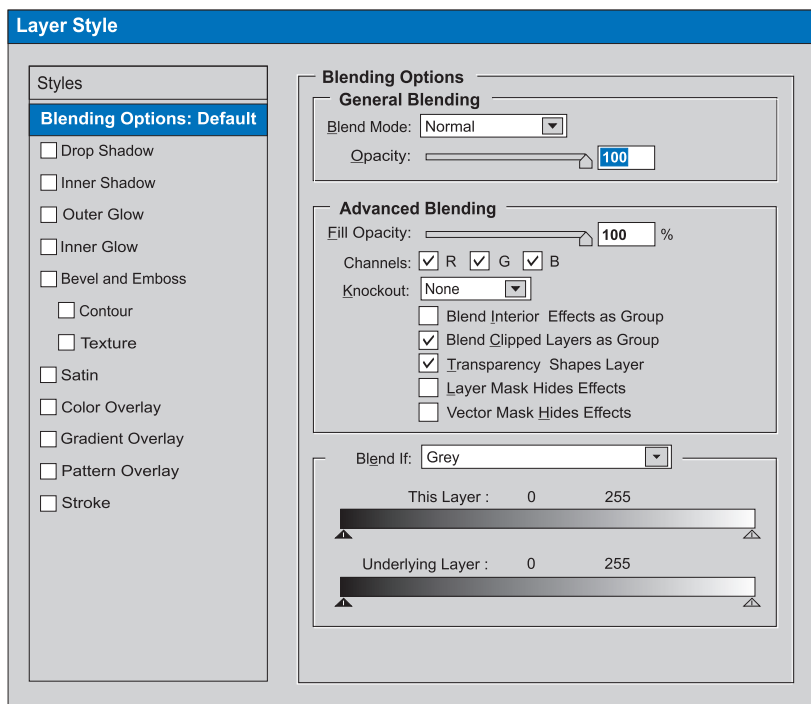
Layer Style

Styles
Blending Options: Default
Drop Shadow
Inner Shadow
Outer Glow
Inner Glow
Bevel and Emboss
Contour
Texture
Satin
Color Overlay
Gradient Overlay
Pattern Overlay
Stroke

Blending Options
General Blending
Blend Mode: Normal
Opacity: 100

Advanced Blending
Fill Opacity: 100 %
Channels: R G B
Knockout: None
Blend Interior Effects as Group
Blend Clipped Layers as Group
Transparency Shapes Layer
Layer Mask Hides Effects
Vector Mask Hides Effects

Blend If: Grey
This Layer : 0 255
Underlying Layer : 0 255